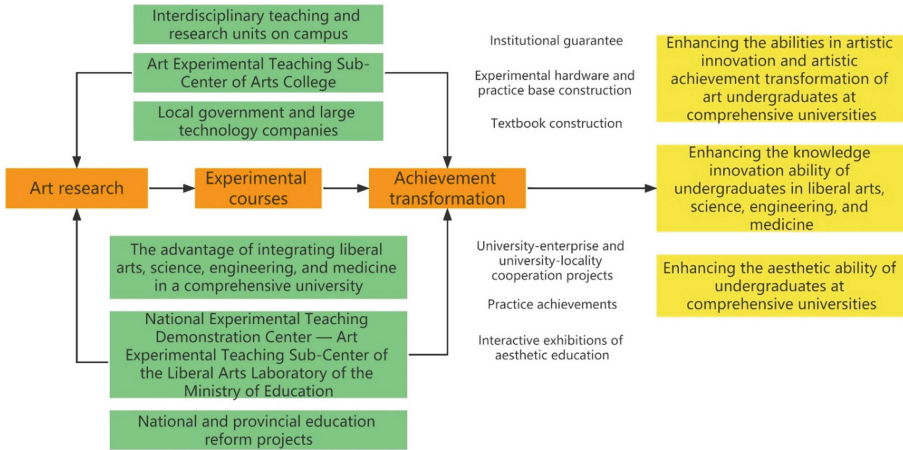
Interdisciplinary teaching and research units on campus

Art Experimental Teaching Sub-Center of Arts College

Local government and large technology companies

Institutional guarantee

Experimental hardware and practice base construction

Textbook construction

Enhancing the abilities in artistic innovation and artistic achievement transformation of art undergraduates at comprehensive universities

Art research

Experimental courses

Achievement transformation

Enhancing the knowledge innovation ability of undergraduates in liberal arts, science, engineering, and medicine

The advantage of integrating liberal arts, science, engineering, and medicine in a comprehensive university

University-enterprise and university-locality cooperation projects

Practice achievements

Enhancing the aesthetic ability of undergraduates at comprehensive universities

National Experimental Teaching Demonstration Center — Art Experimental Teaching Sub-Center of the Liberal Arts Laboratory of the Ministry of Education

Interactive exhibitions of aesthetic education

National and provincial education reform projects